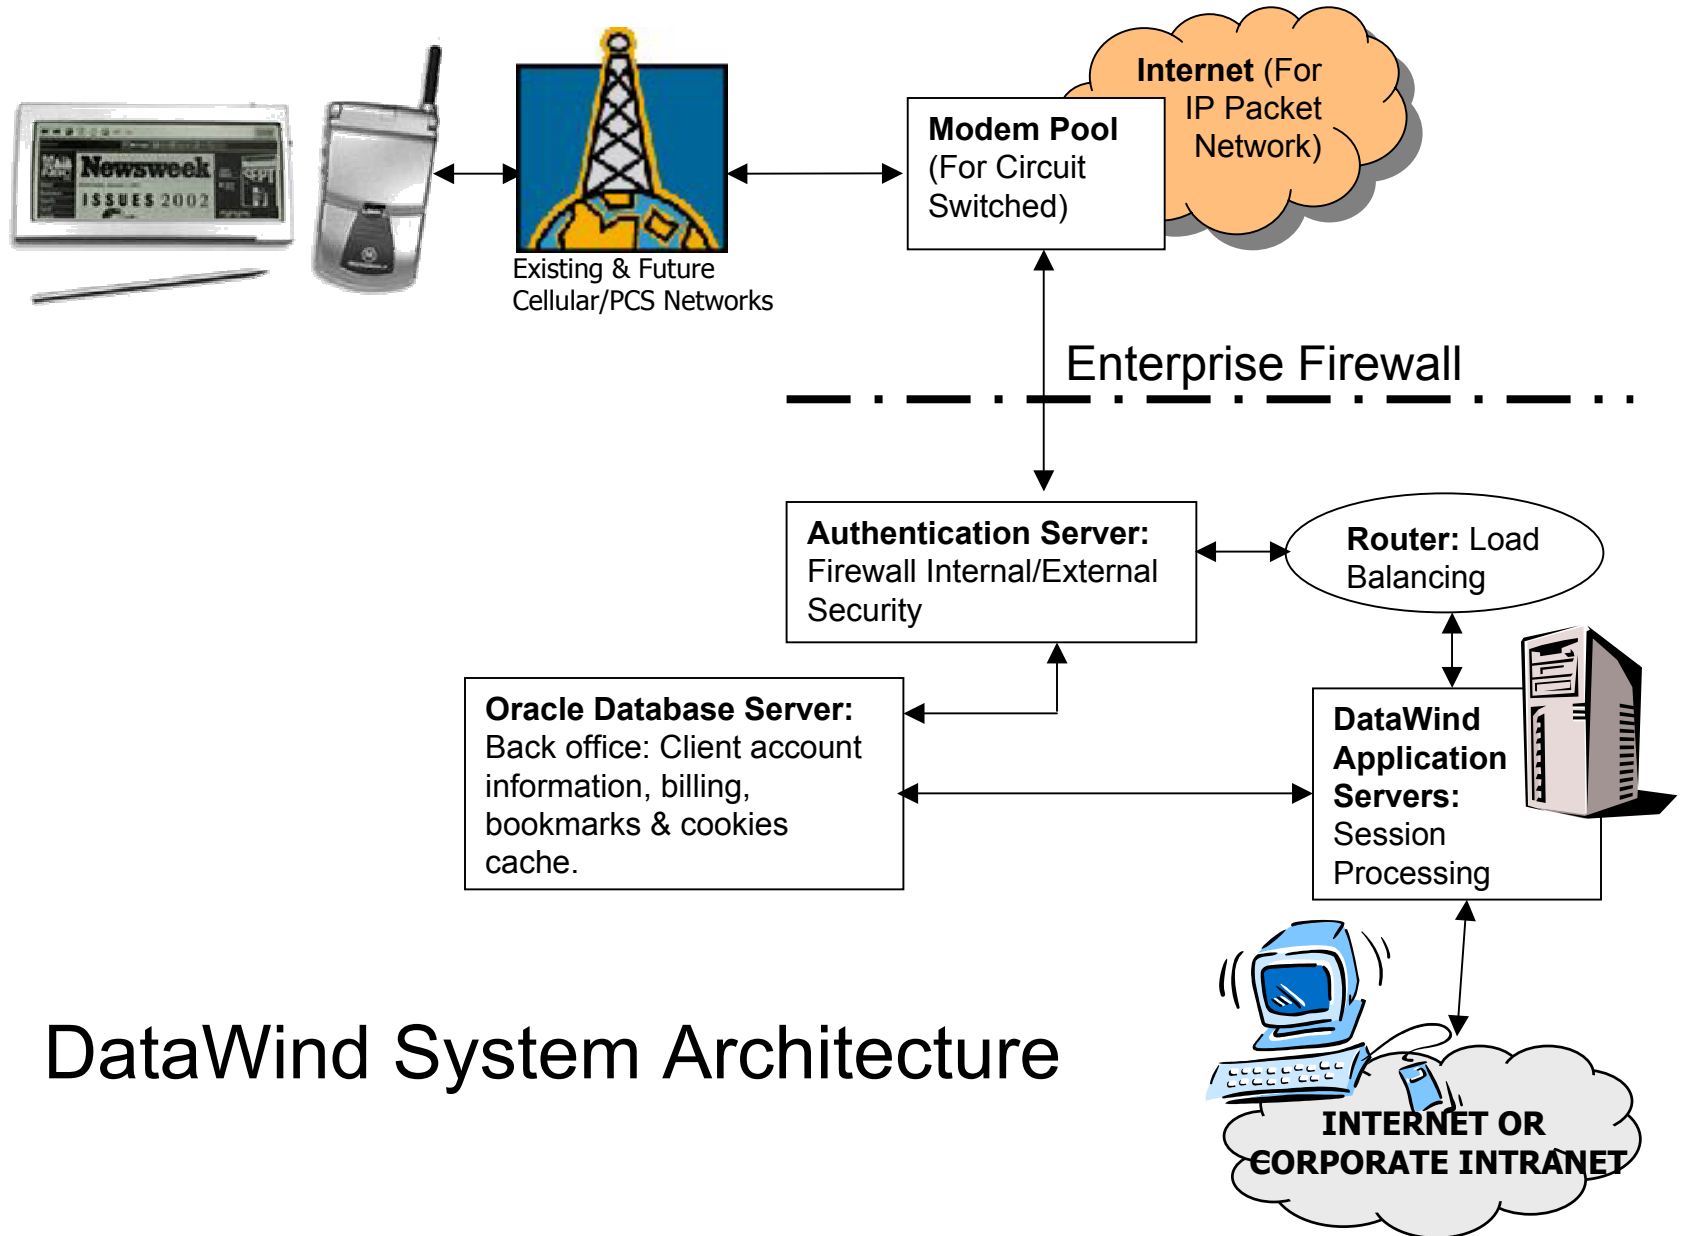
Newsweek
ISSUES 2002

Existing & Future Cellular/PCS Networks

Modem Pool (For Circuit Switched)

Internet (For IP Packet Network)

Enterprise Firewall

Authentication Server: Firewall Internal/External Security

Router: Load Balancing

Oracle Database Server: Back office: Client account information, billing, bookmarks & cookies cache.

DataWind Application Servers: Session Processing

DataWind System Architecture

INTERNET OR CORPORATE INTRANET